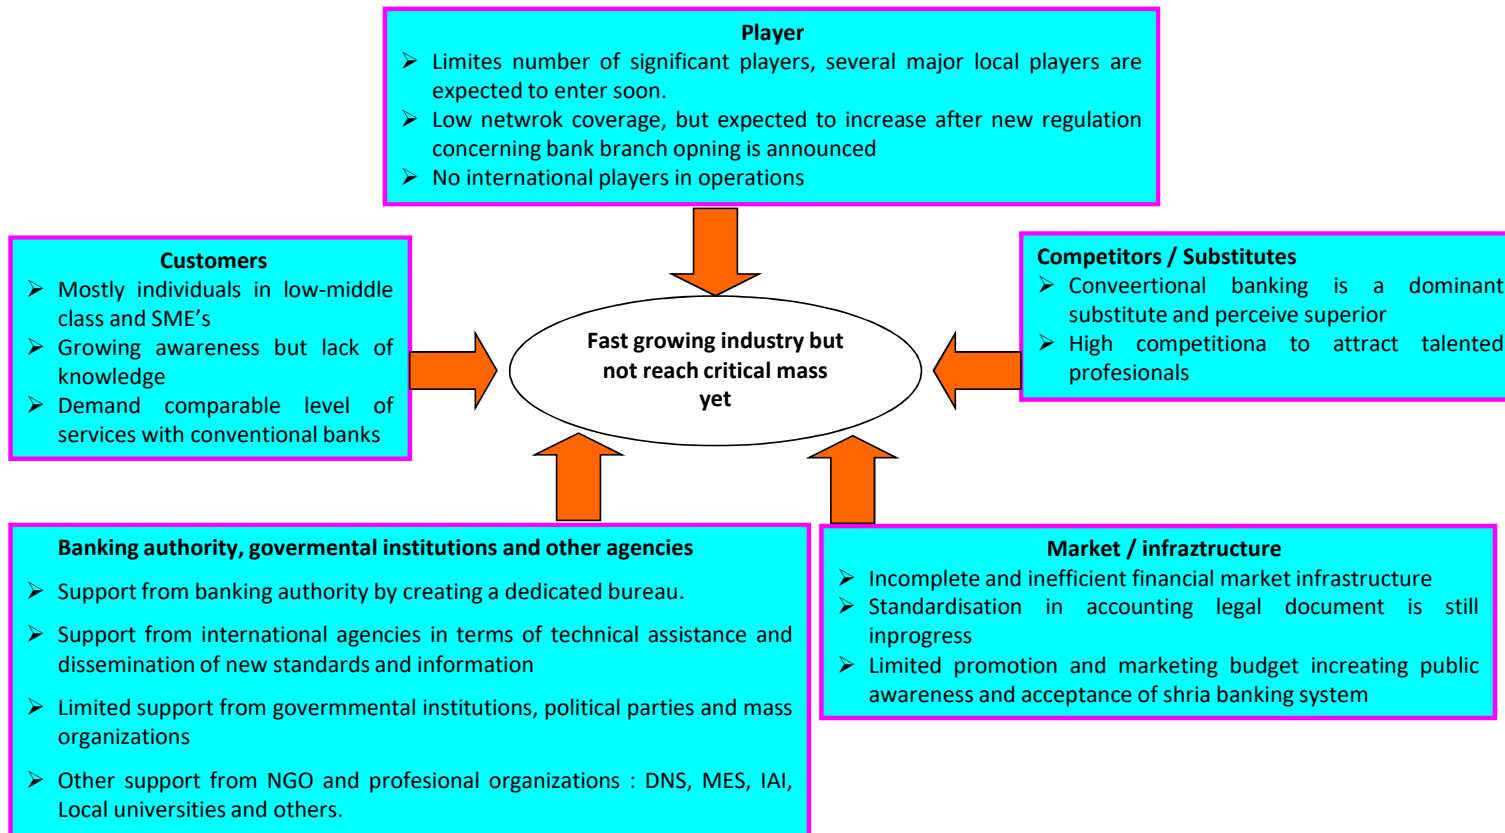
Player
➢ Limites number of significant players, several major local players are expected to enter soon.
➢ Low netwrok coverage, but expected to increase after new regulation concerning bank branch opning is announced
➢ No international players in operations

Customers
➢ Mostly individuals in low-middle class and SME's
➢ Growing awareness but lack of knowledge
➢ Demand comparable level of services with conventional banks

Fast growing industry but not reach critical mass yet

Competitors / Substitutes
➢ Conveertional banking is a dominant substitute and perceive superior
➢ High competitiona to attract talented profesionals

Banking authority, govermental institutions and other agencies
➢ Support from banking authority by creating a dedicated bureau.
➢ Support from international agencies in terms of technical assistance and dissemination of new standards and information
➢ Limited support from govermmental institutions, political parties and mass organizations
➢ Other support from NGO and profesional organizations : DNS, MES, IAI, Local universities and others.

Market / infraztructure
➢ Incomplete and inefficient financial market infrastructure
➢ Standardisation in accounting legal document is still inprogress
➢ Limited promotion and marketing budget increating public awareness and acceptance of shria banking system